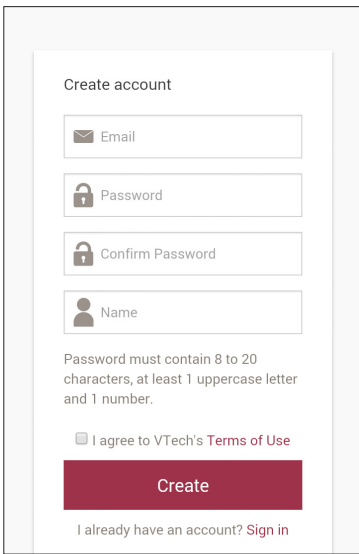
Create account

Email

Password

Confirm Password

Name

Password must contain 8 to 20 characters, at least 1 uppercase letter and 1 number.

I agree to VTech's Terms of Use

Create

I already have an account? Sign in